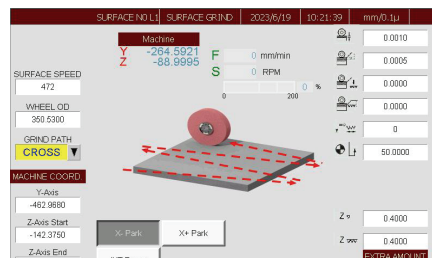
SURFACE NO L1 | SURFACE GRIND | 2023/6/19 | 10:21:39 | mm/0.1µ

Machine
Y -264.5921
Z -88.9995

F 0 mm/min
S 0 RPM
0 200 %

0.0010
0.0005
0.0000
0.0000
0
50.0000

SURFACE SPEED
472
WHEEL OD
350.5300
GRIND PATH
CROSS

MACHINE COORD.
Y-Axis
-462.9680
Z-Axis Start
-142.3750
Z-Axis End

X- Park
X+ Park

Z 0.4000
Z 0.4000
EXTRA AMOUNT